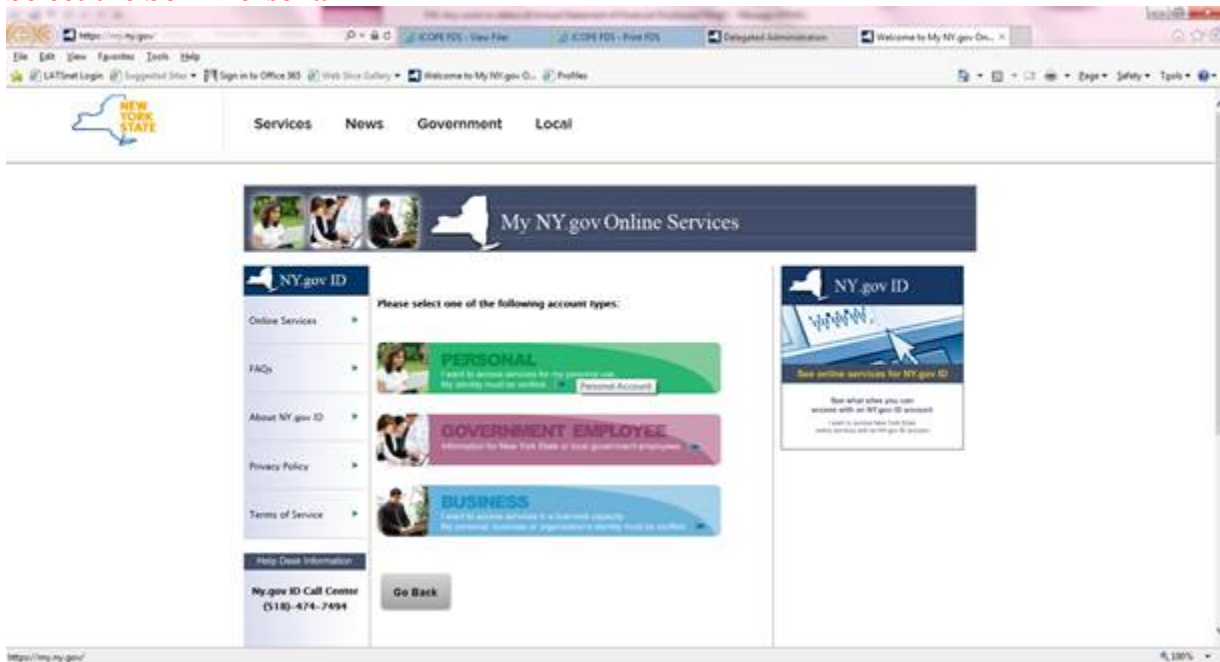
https://my.ny.gov/
ICOPE FDS - View Filer
ICOPE FDS - Print FDS
Delegated Administration
Welcome to My NY.gov On... ×
File Edit View Favorites Tools Help
LATSnet Login Suggested Sites Sign in to Office 365 Web Slice Gallery Welcome to My NY.gov O... Profiles
Page Safety Tools

NEW YORK STATE
Services News Government Local

My NY.gov Online Services

NY.gov ID
Online Services
FAQs
About NY.gov ID
Privacy Policy
Terms of Service
Help Desk Information
Ny.gov ID Call Center (518)-474-7494

Please select one of the following account types:

PERSONAL
I want to access services for my personal use. My identity must be verified.
Personal Account

GOVERNMENT EMPLOYEE
Information for New York State or local government employees

BUSINESS
I want to access services in a business capacity. My personal, business or organization's identity must be verified.

Go Back

NY.gov ID
WWW.
See online services for NY.gov ID
See what sites you can access with an NY.gov ID account
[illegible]

https://my.ny.gov/
100%